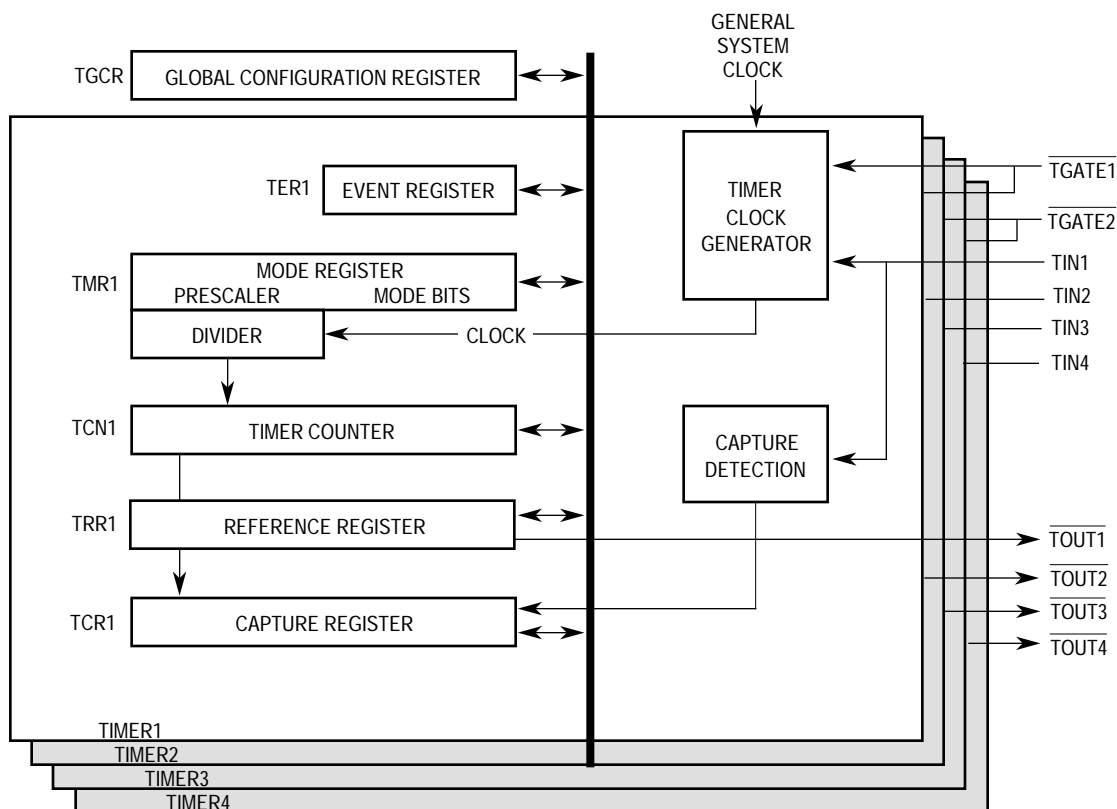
GENERAL SYSTEM CLOCK

TGCR GLOBAL CONFIGURATION REGISTER

TER1 EVENT REGISTER

TIMER CLOCK GENERATOR

$\overline{TGATE1}$

$\overline{TGATE2}$

TMR1 MODE REGISTER PRESCALER MODE BITS

TIN1

TIN2

DIVIDER

CLOCK

TIN3

TIN4

TCN1 TIMER COUNTER

CAPTURE DETECTION

TRR1 REFERENCE REGISTER

$\overline{TOUT1}$

$\overline{TOUT2}$

TCR1 CAPTURE REGISTER

$\overline{TOUT3}$

$\overline{TOUT4}$

TIMER1

TIMER2

TIMER3

TIMER4